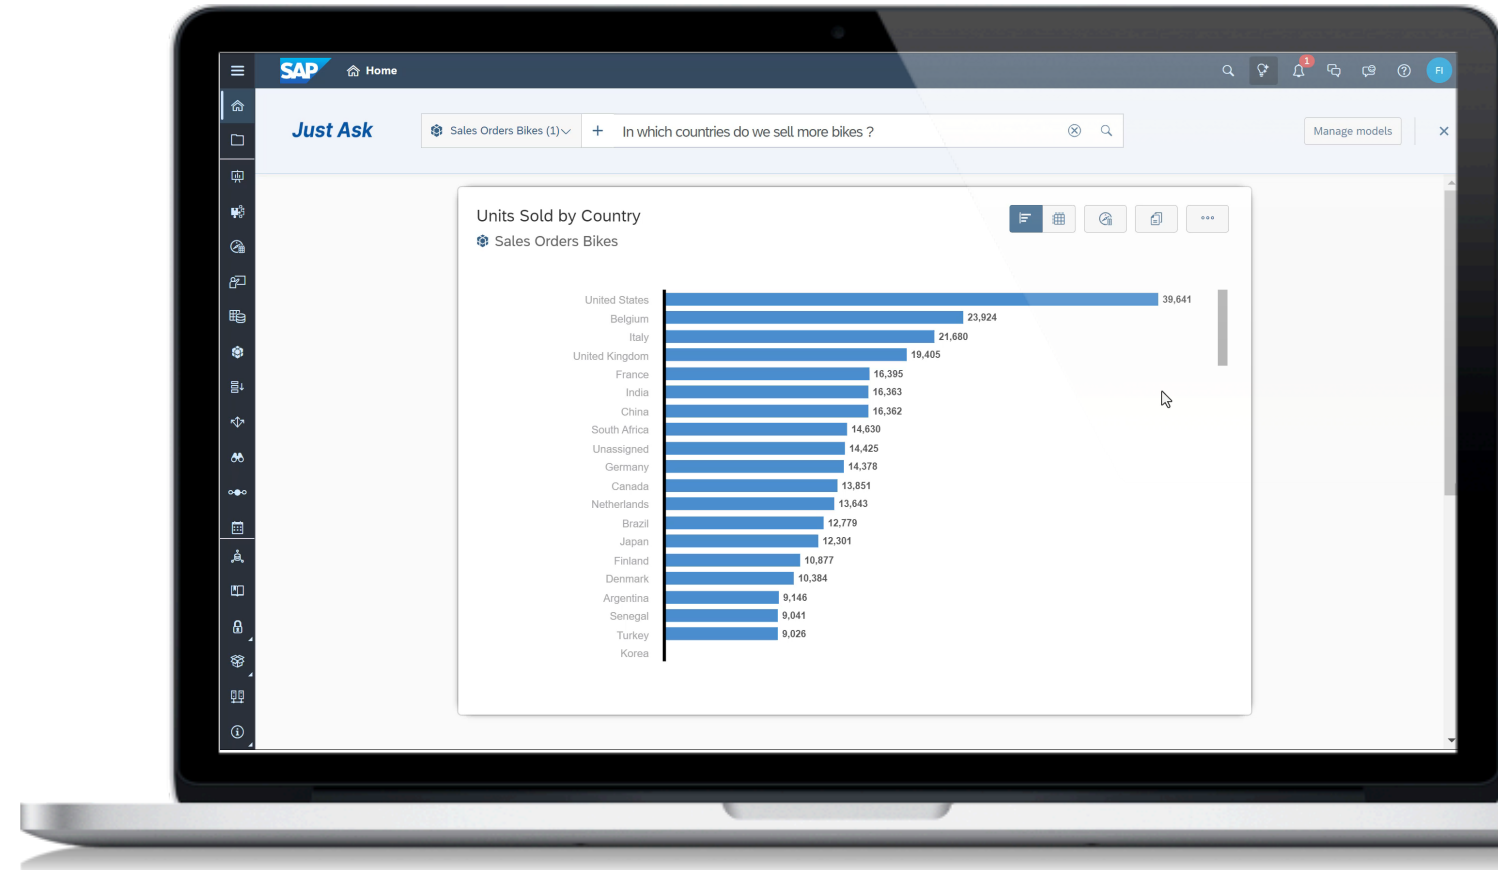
SAP Home

1

FI

Just Ask

Sales Orders Bikes (1)

+ In which countries do we sell more bikes ?

Manage models

Units Sold by Country
Sales Orders Bikes

| Country | Units |
|---|---|
| United States | 39,641 |
| Belgium | 23,924 |
| Italy | 21,680 |
| United Kingdom | 19,405 |
| France | 16,395 |
| India | 16,363 |
| China | 16,362 |
| South Africa | 14,630 |
| Unassigned | 14,425 |
| Germany | 14,378 |
| Canada | 13,851 |
| Netherlands | 13,643 |
| Brazil | 12,779 |
| Japan | 12,301 |
| Finland | 10,877 |
| Denmark | 10,384 |
| Argentina | 9,146 |
| Senegal | 9,041 |
| Turkey | 9,026 |
| Korea | |